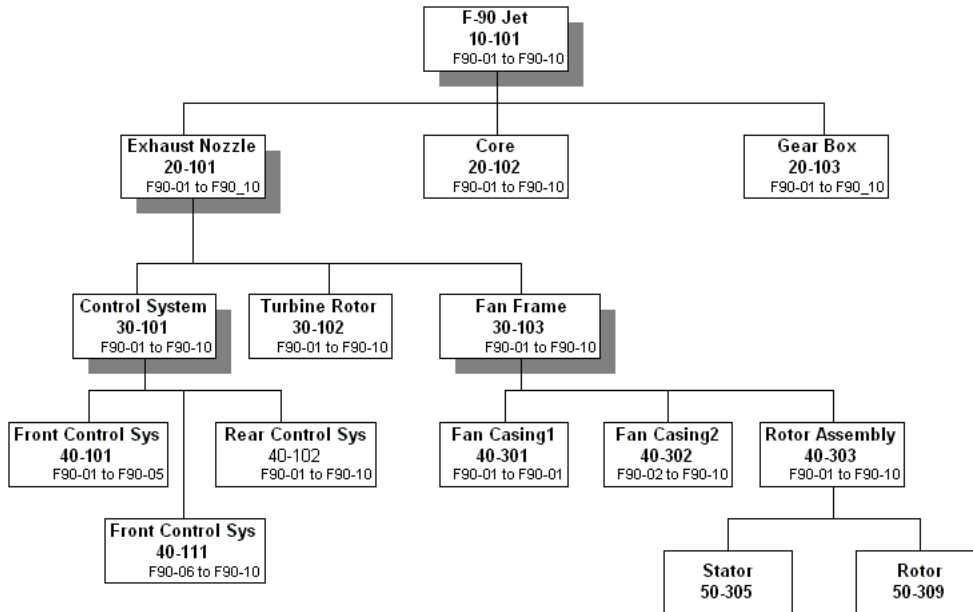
F-90 Jet
10-101
F90-01 to F90-10

Exhaust Nozzle
20-101
F90-01 to F90_10

Core
20-102
F90-01 to F90-10

Gear Box
20-103
F90-01 to F90_10

Control System
30-101
F90-01 to F90-10

Turbine Rotor
30-102
F90-01 to F90-10

Fan Frame
30-103
F90-01 to F90-10

Front Control Sys
40-101
F90-01 to F90-05

Rear Control Sys
40-102
F90-01 to F90-10

Front Control Sys
40-111
F90-06 to F90-10

Fan Casing1
40-301
F90-01 to F90-01

Fan Casing2
40-302
F90-02 to F90-10

Rotor Assembly
40-303
F90-01 to F90-10

Stator
50-305

Rotor
50-309